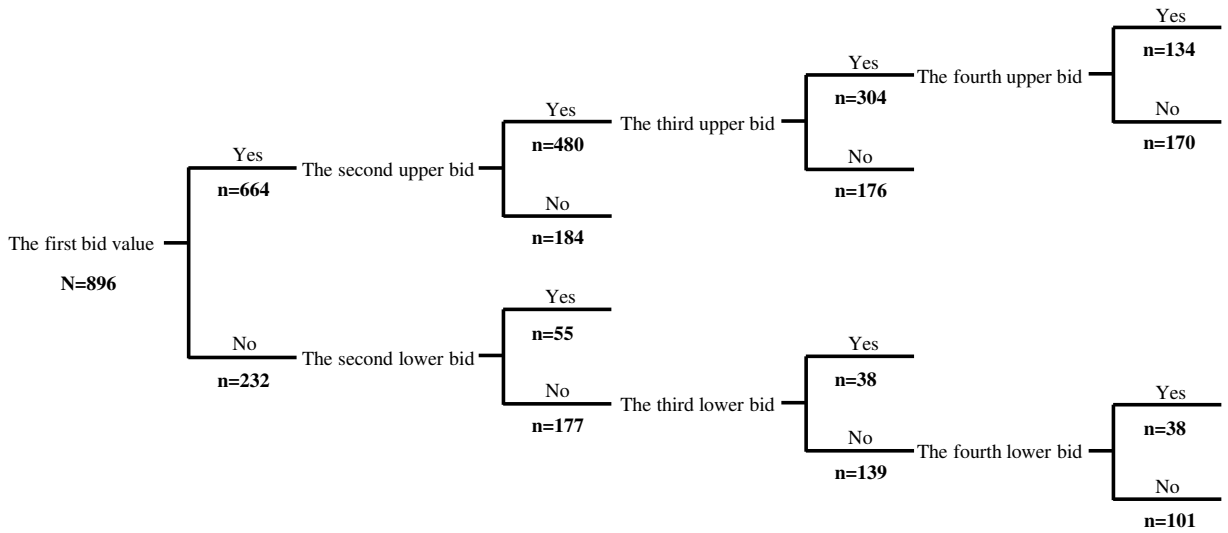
The first bid value
N=896

Yes
n=664
The second upper bid
Yes
n=480
The third upper bid
Yes
n=304
The fourth upper bid
Yes
n=134
No
n=170
No
n=176
No
n=184

No
n=232
The second lower bid
Yes
n=55
No
n=177
The third lower bid
Yes
n=38
No
n=139
The fourth lower bid
Yes
n=38
No
n=101